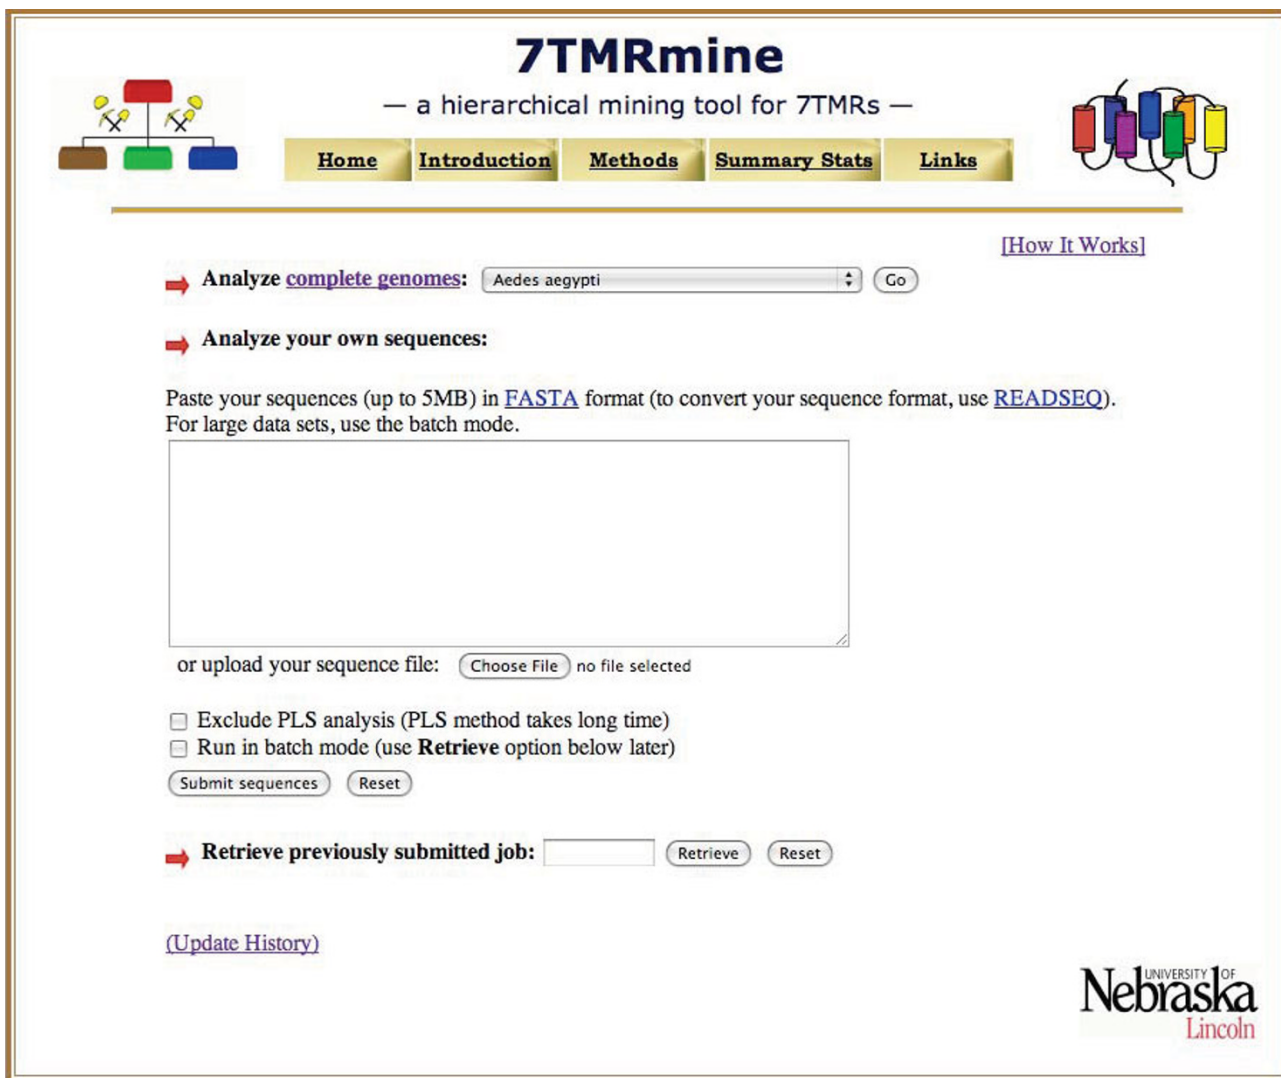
7TMRmine

— a hierarchical mining tool for 7TMRs —

Home Introduction Methods Summary Stats Links

[How It Works]

Analyze complete genomes: Aedes aegypti Go

Analyze your own sequences:

Paste your sequences (up to 5MB) in FASTA format (to convert your sequence format, use READSEQ). For large data sets, use the batch mode.

or upload your sequence file: Choose File no file selected

Exclude PLS analysis (PLS method takes long time)
Run in batch mode (use **Retrieve** option below later)

Submit sequences Reset

Retrieve previously submitted job: Retrieve Reset

(Update History)

UNIVERSITY OF Nebraska Lincoln